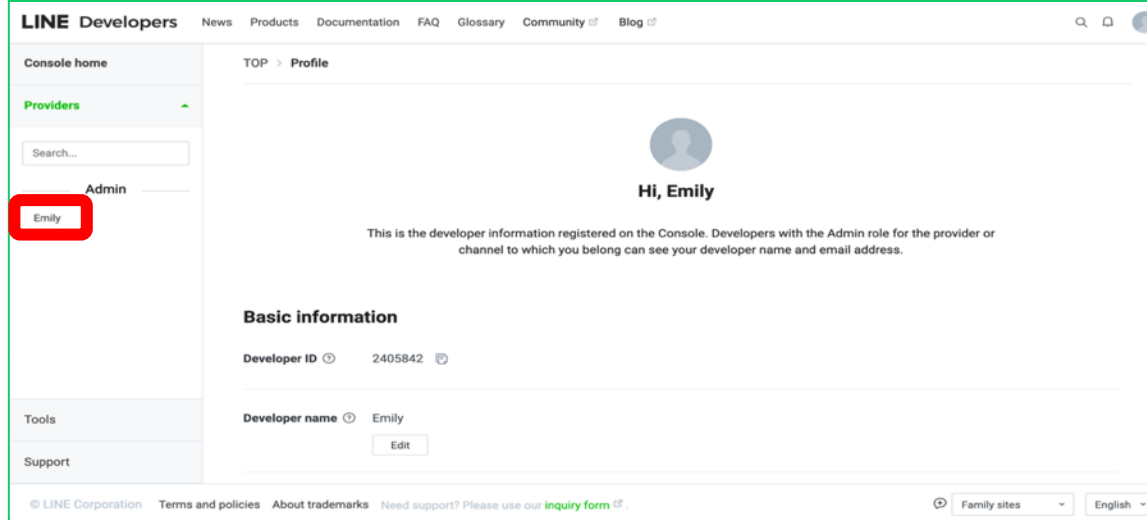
LINE Developers News Products Documentation FAQ Glossary Community Blog

Console home

Providers

Search...

Admin

Emily

Tools

Support

TOP > Profile

Hi, Emily

This is the developer information registered on the Console. Developers with the Admin role for the provider or channel to which you belong can see your developer name and email address.

Basic information

Developer ID 2405842

Developer name Emily

Edit

© LINE Corporation Terms and policies About trademarks Need support? Please use our inquiry form.

Family sites

English